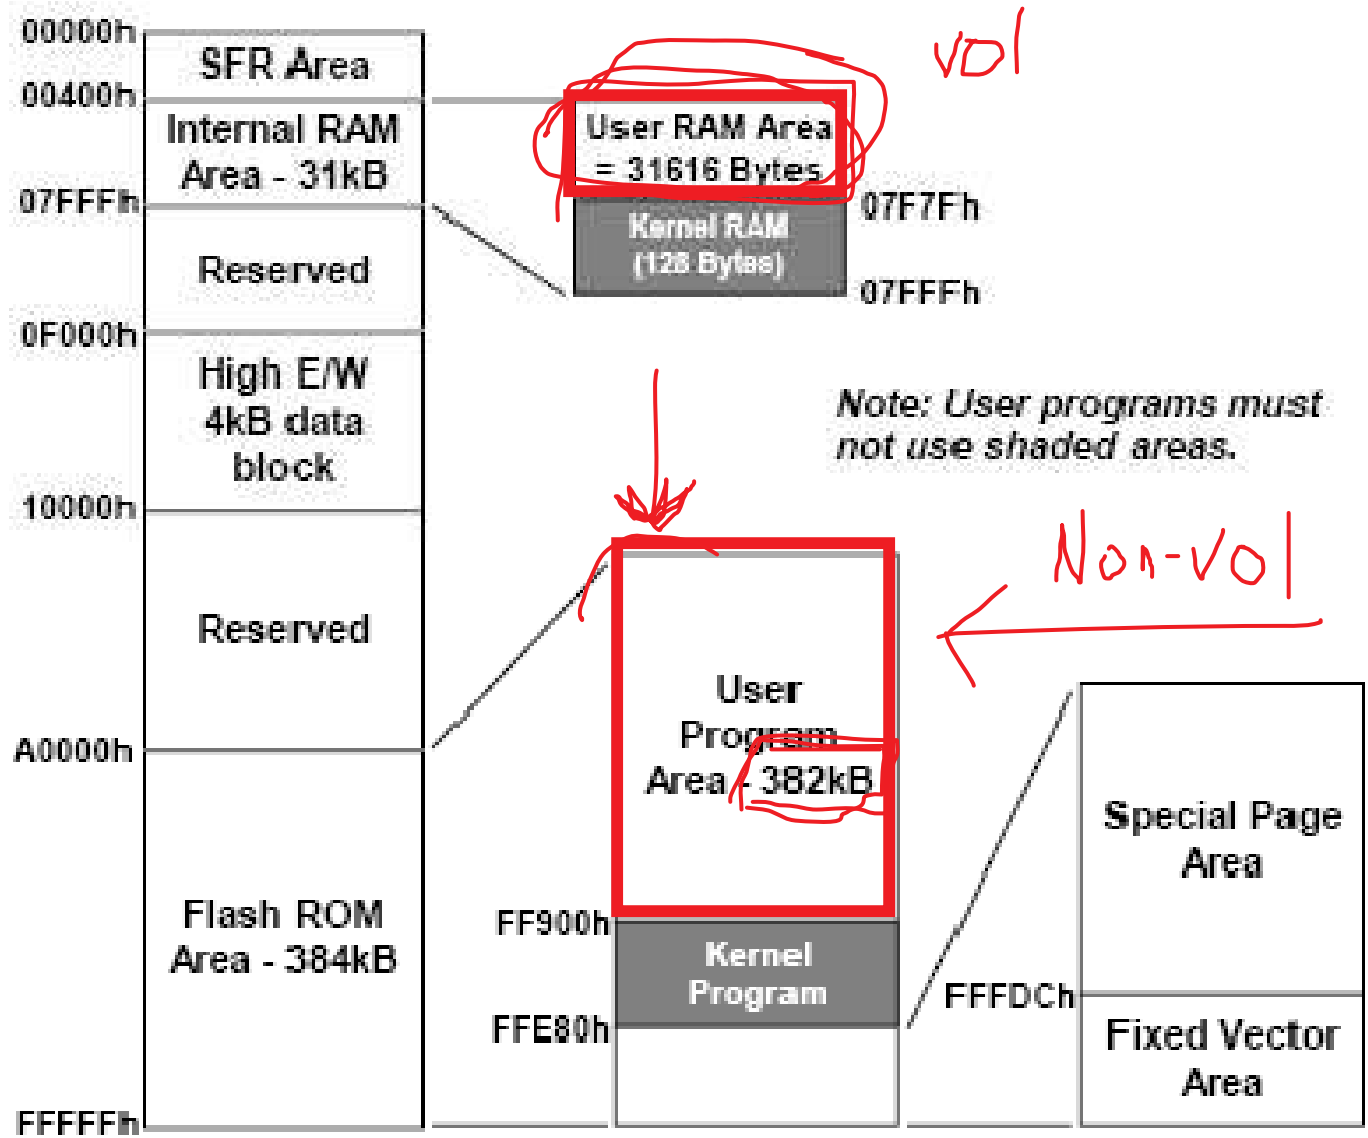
00000h
SFR Area
00400h
Internal RAM Area - 31kB
07FFFh
Reserved
0F000h
High E/W 4kB data block
10000h
Reserved
A0000h
Flash ROM Area - 384kB
FFFFFh

User RAM Area = 31616 Bytes
vol
Kernel RAM (128 Bytes)
07F7Fh
07FFFh

Note: User programs must not use shaded areas.

Non-vol

User Program Area - 382kB
FF900h
Kernel Program
FFE80h

FFFDCh
Special Page Area
Fixed Vector Area